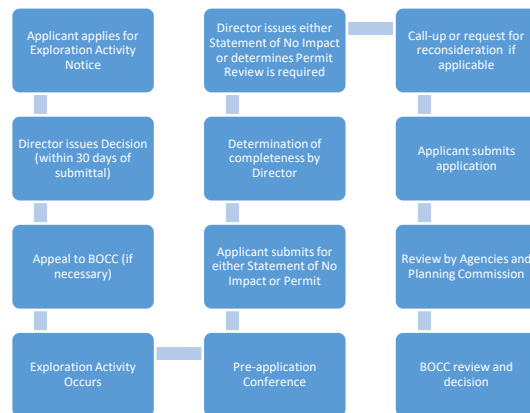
Applicant applies for Exploration Activity Notice

Director issues Decision (within 30 days of submittal)

Appeal to BOCC (if necessary)

Exploration Activity Occurs

Pre-application Conference

Applicant submits for either Statement of No Impact or Permit

Determination of completeness by Director

Director issues either Statement of No Impact or determines Permit Review is required

Call-up or request for reconsideration if applicable

Applicant submits application

Review by Agencies and Planning Commission

BOCC review and decision